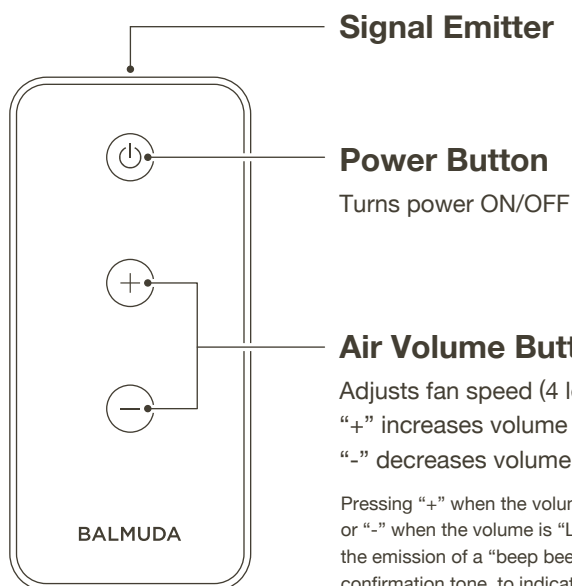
Signal Emitter

Power Button
Turns power ON/OFF

Air Volume Butt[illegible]
Adjusts fan speed (4 l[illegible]
"+" increases volume
"-" decreases volume

Pressing "+" when the volu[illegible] or "-" when the volume is "L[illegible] the emission of a "beep bee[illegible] confirmation tone, to indica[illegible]

BALMUDA